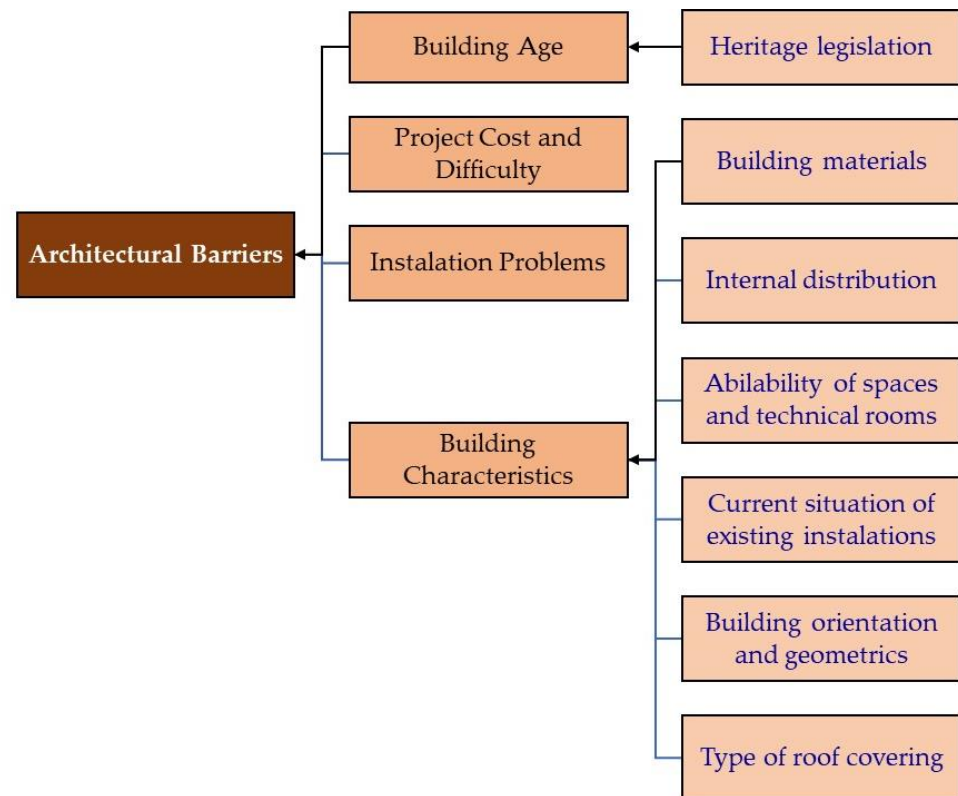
Architectural Barriers

Building Age

Project Cost and Difficulty

Instalation Problems

Building Characteristics

Heritage legislation

Building materials

Internal distribution

Abilability of spaces and technical rooms

Current situation of existing instalations

Building orientation and geometrics

Type of roof covering